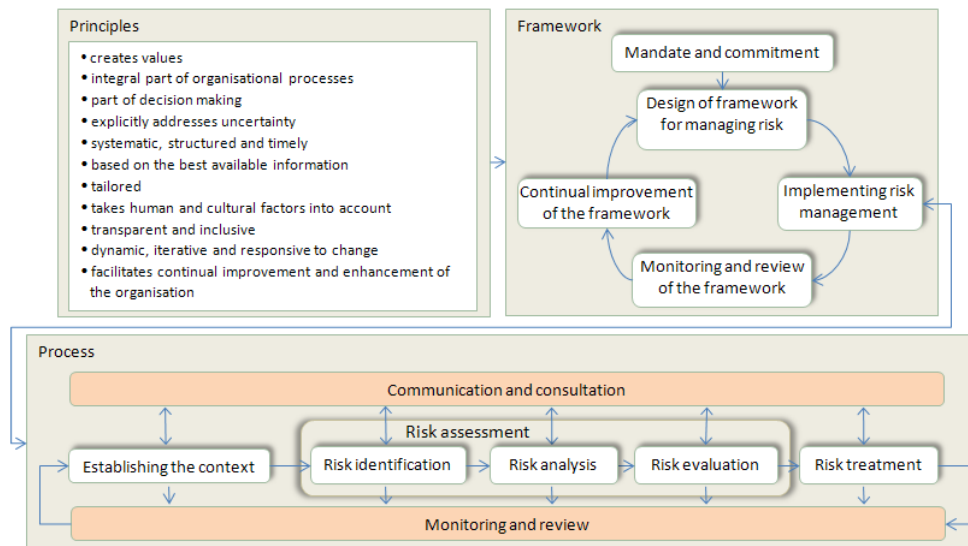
Principles

- creates values
- integral part of organisational processes
- part of decision making
- explicitly addresses uncertainty
- systematic, structured and timely
- based on the best available information
- tailored
- takes human and cultural factors into account
- transparent and inclusive
- dynamic, iterative and responsive to change
- facilitates continual improvement and enhancement of the organisation

Framework

Mandate and commitment

Design of framework for managing risk

Implementing risk management

Monitoring and review of the framework

Continual improvement of the framework

Process

Communication and consultation

Risk assessment

Establishing the context

Risk identification

Risk analysis

Risk evaluation

Risk treatment

Monitoring and review